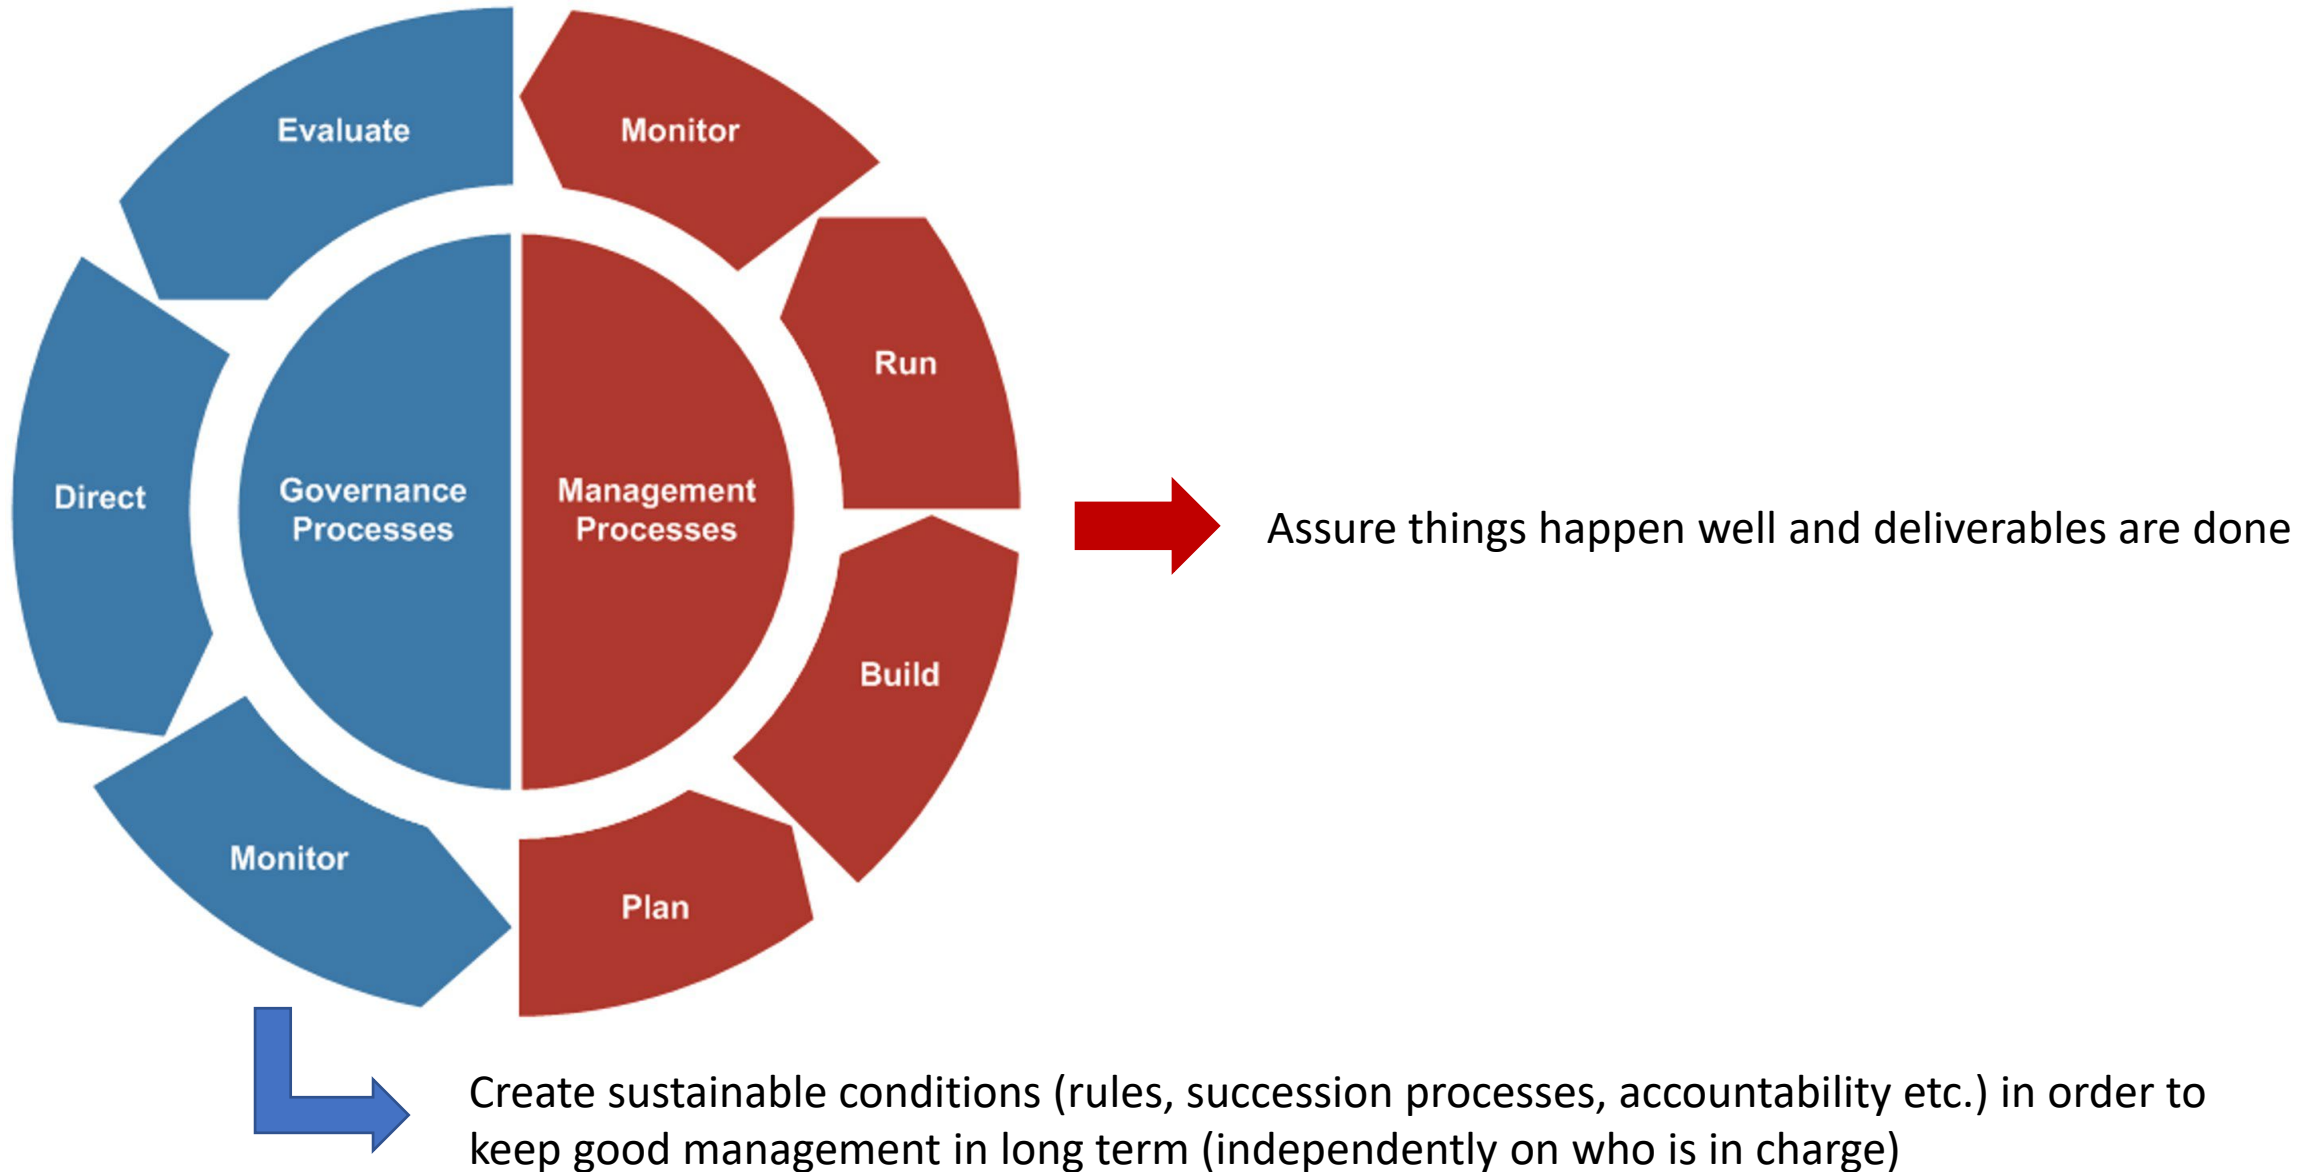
Evaluate

Monitor

Run

Direct

Governance Processes

Management Processes

Build

Monitor

Plan

Assure things happen well and deliverables are done

Create sustainable conditions (rules, succession processes, accountability etc.) in order to keep good management in long term (independently on who is in charge)